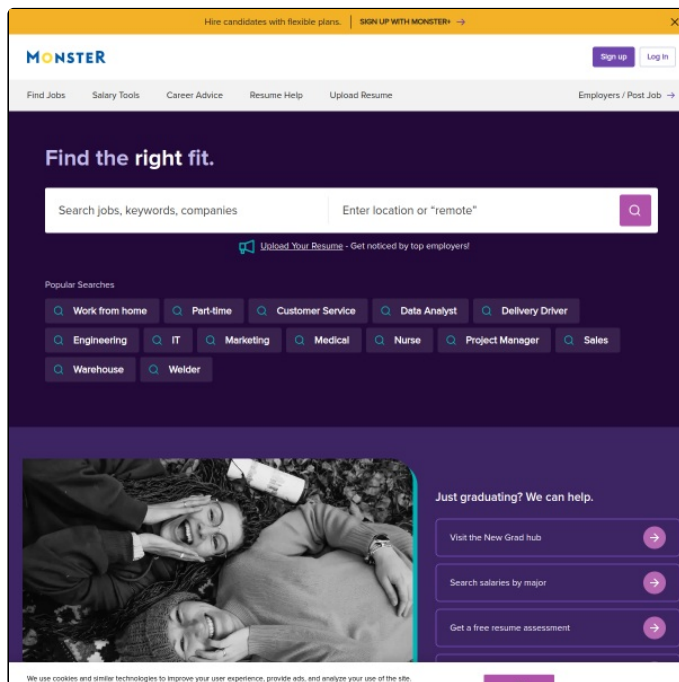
Hire candidates with flexible plans. | SIGN UP WITH MONSTER+ →

MONSTER

Sign up Log In

Find Jobs Salary Tools Career Advice Resume Help Upload Resume Employers / Post Job →

Find the right fit.

Search jobs, keywords, companies

Enter location or "remote"

Upload Your Resume - Get noticed by top employers!

Popular Searches

Work from home
Part-time
Customer Service
Data Analyst
Delivery Driver
Engineering
IT
Marketing
Medical
Nurse
Project Manager
Sales
Warehouse
Welder

Just graduating? We can help.

Visit the New Grad hub

Search salaries by major

Get a free resume assessment

We use cookies and similar technologies to improve your user experience, provide ads, and analyze your use of the site.